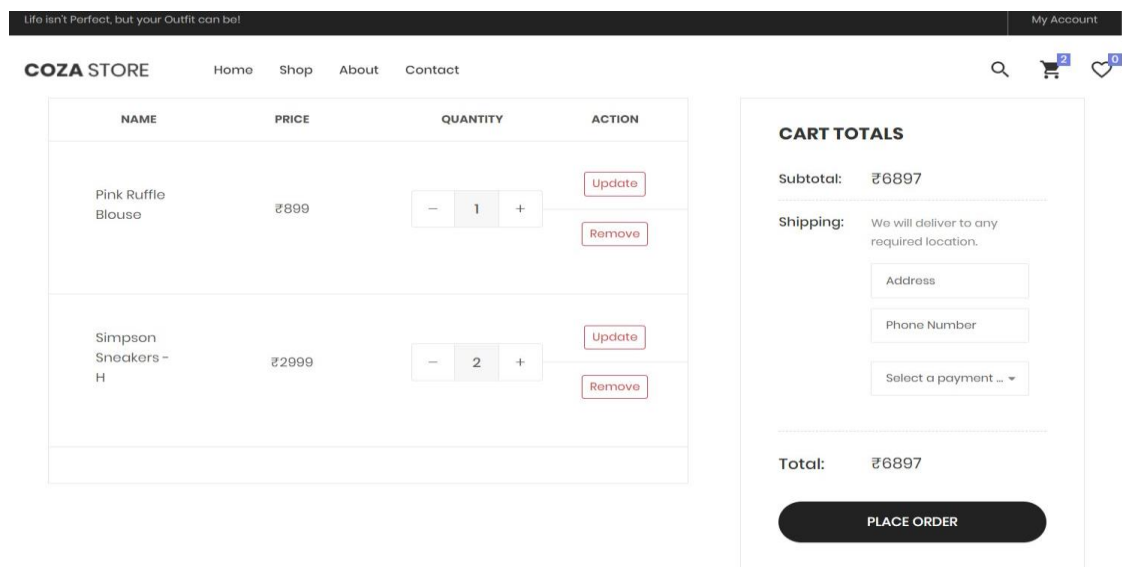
Life isn't Perfect, but your Outfit can be!

My Account

COZA STORE

Home Shop About Contact

2

0

| NAME | PRICE | QUANTITY | ACTION |
|---|---|---|---|
| Pink Ruffle Blouse | ₹899 | – 1 + | Update Remove |
| Simpson Sneakers - H | ₹2999 | – 2 + | Update Remove |

CART TOTALS

Subtotal: ₹6897

Shipping: We will deliver to any required location.

Address

Phone Number

Select a payment ...

Total: ₹6897

PLACE ORDER